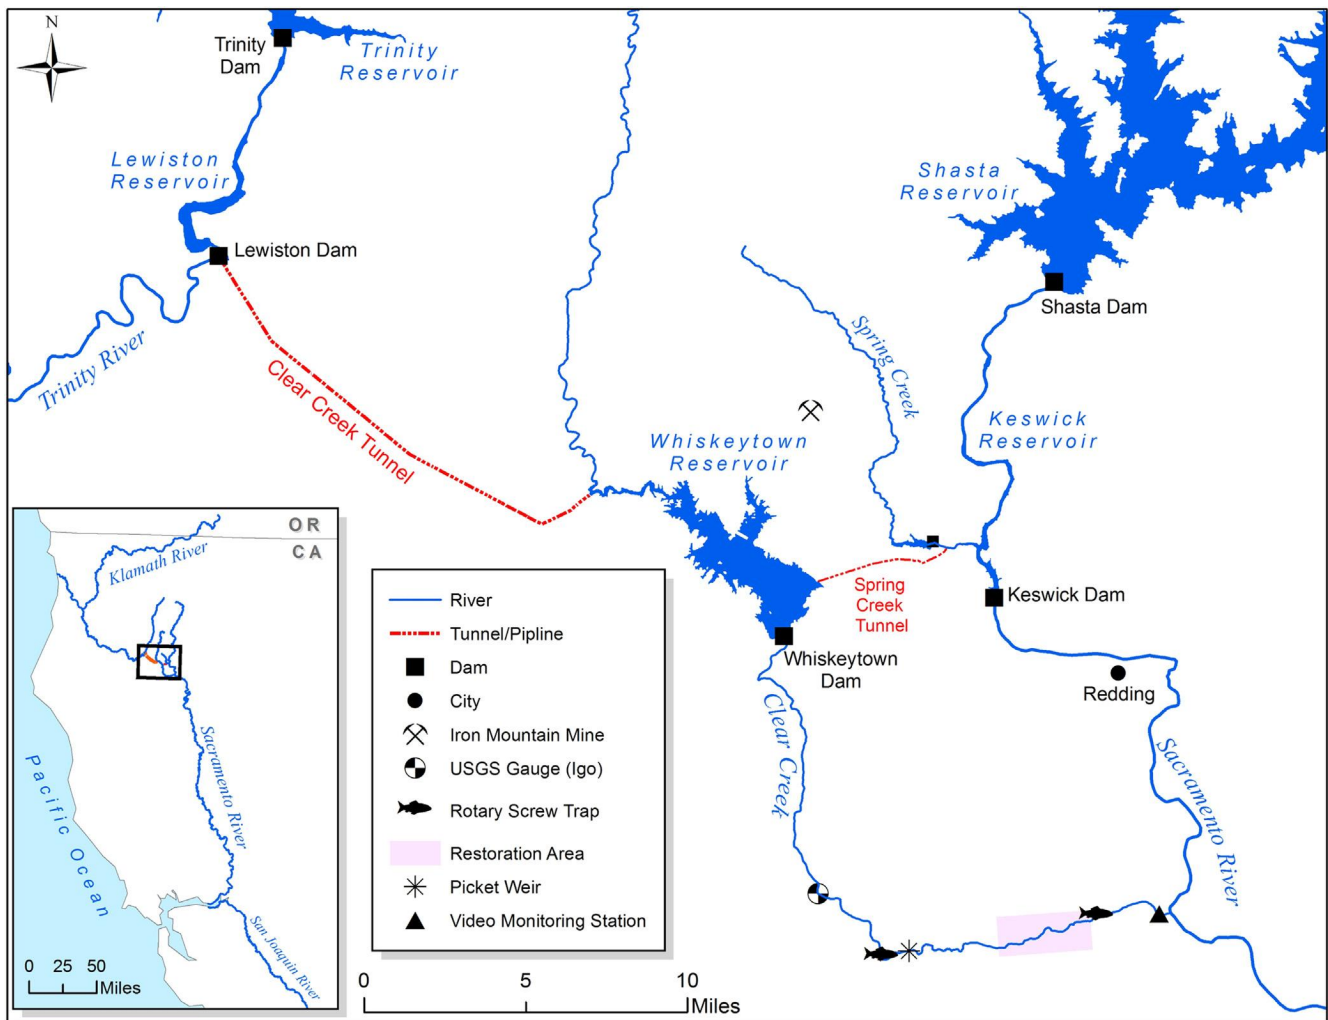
N

Trinity Dam

Trinity Reservoir

Lewiston Reservoir

Lewiston Dam

Trinity River

Clear Creek Tunnel

Shasta Reservoir

Shasta Dam

Spring Creek

Keswick Reservoir

Whiskeytown Reservoir

Spring Creek Tunnel

Keswick Dam

Whiskeytown Dam

Redding

Clear Creek

Sacramento River

OR
CA

Klamath River

Sacramento River

Pacific Ocean

San Joaquin River

0 25 50
Miles

River
Tunnel/Pipline
Dam
City
Iron Mountain Mine
USGS Gauge (Igo)
Rotary Screw Trap
Restoration Area
Picket Weir
Video Monitoring Station

0 5 10
Miles